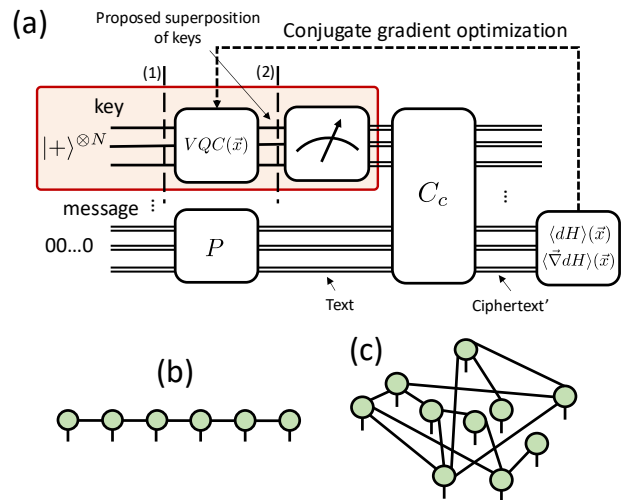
(a)

Proposed superposition of keys

Conjugate gradient optimization

(1)

(2)

key

$|+\rangle^{\otimes N}$

$VQC(\vec{x})$

$C_c$

message

00...0

$P$

$\langle dH\rangle(\vec{x})$
$\langle\vec{\nabla}dH\rangle(\vec{x})$

Text

Ciphertext'

(b)

(c)